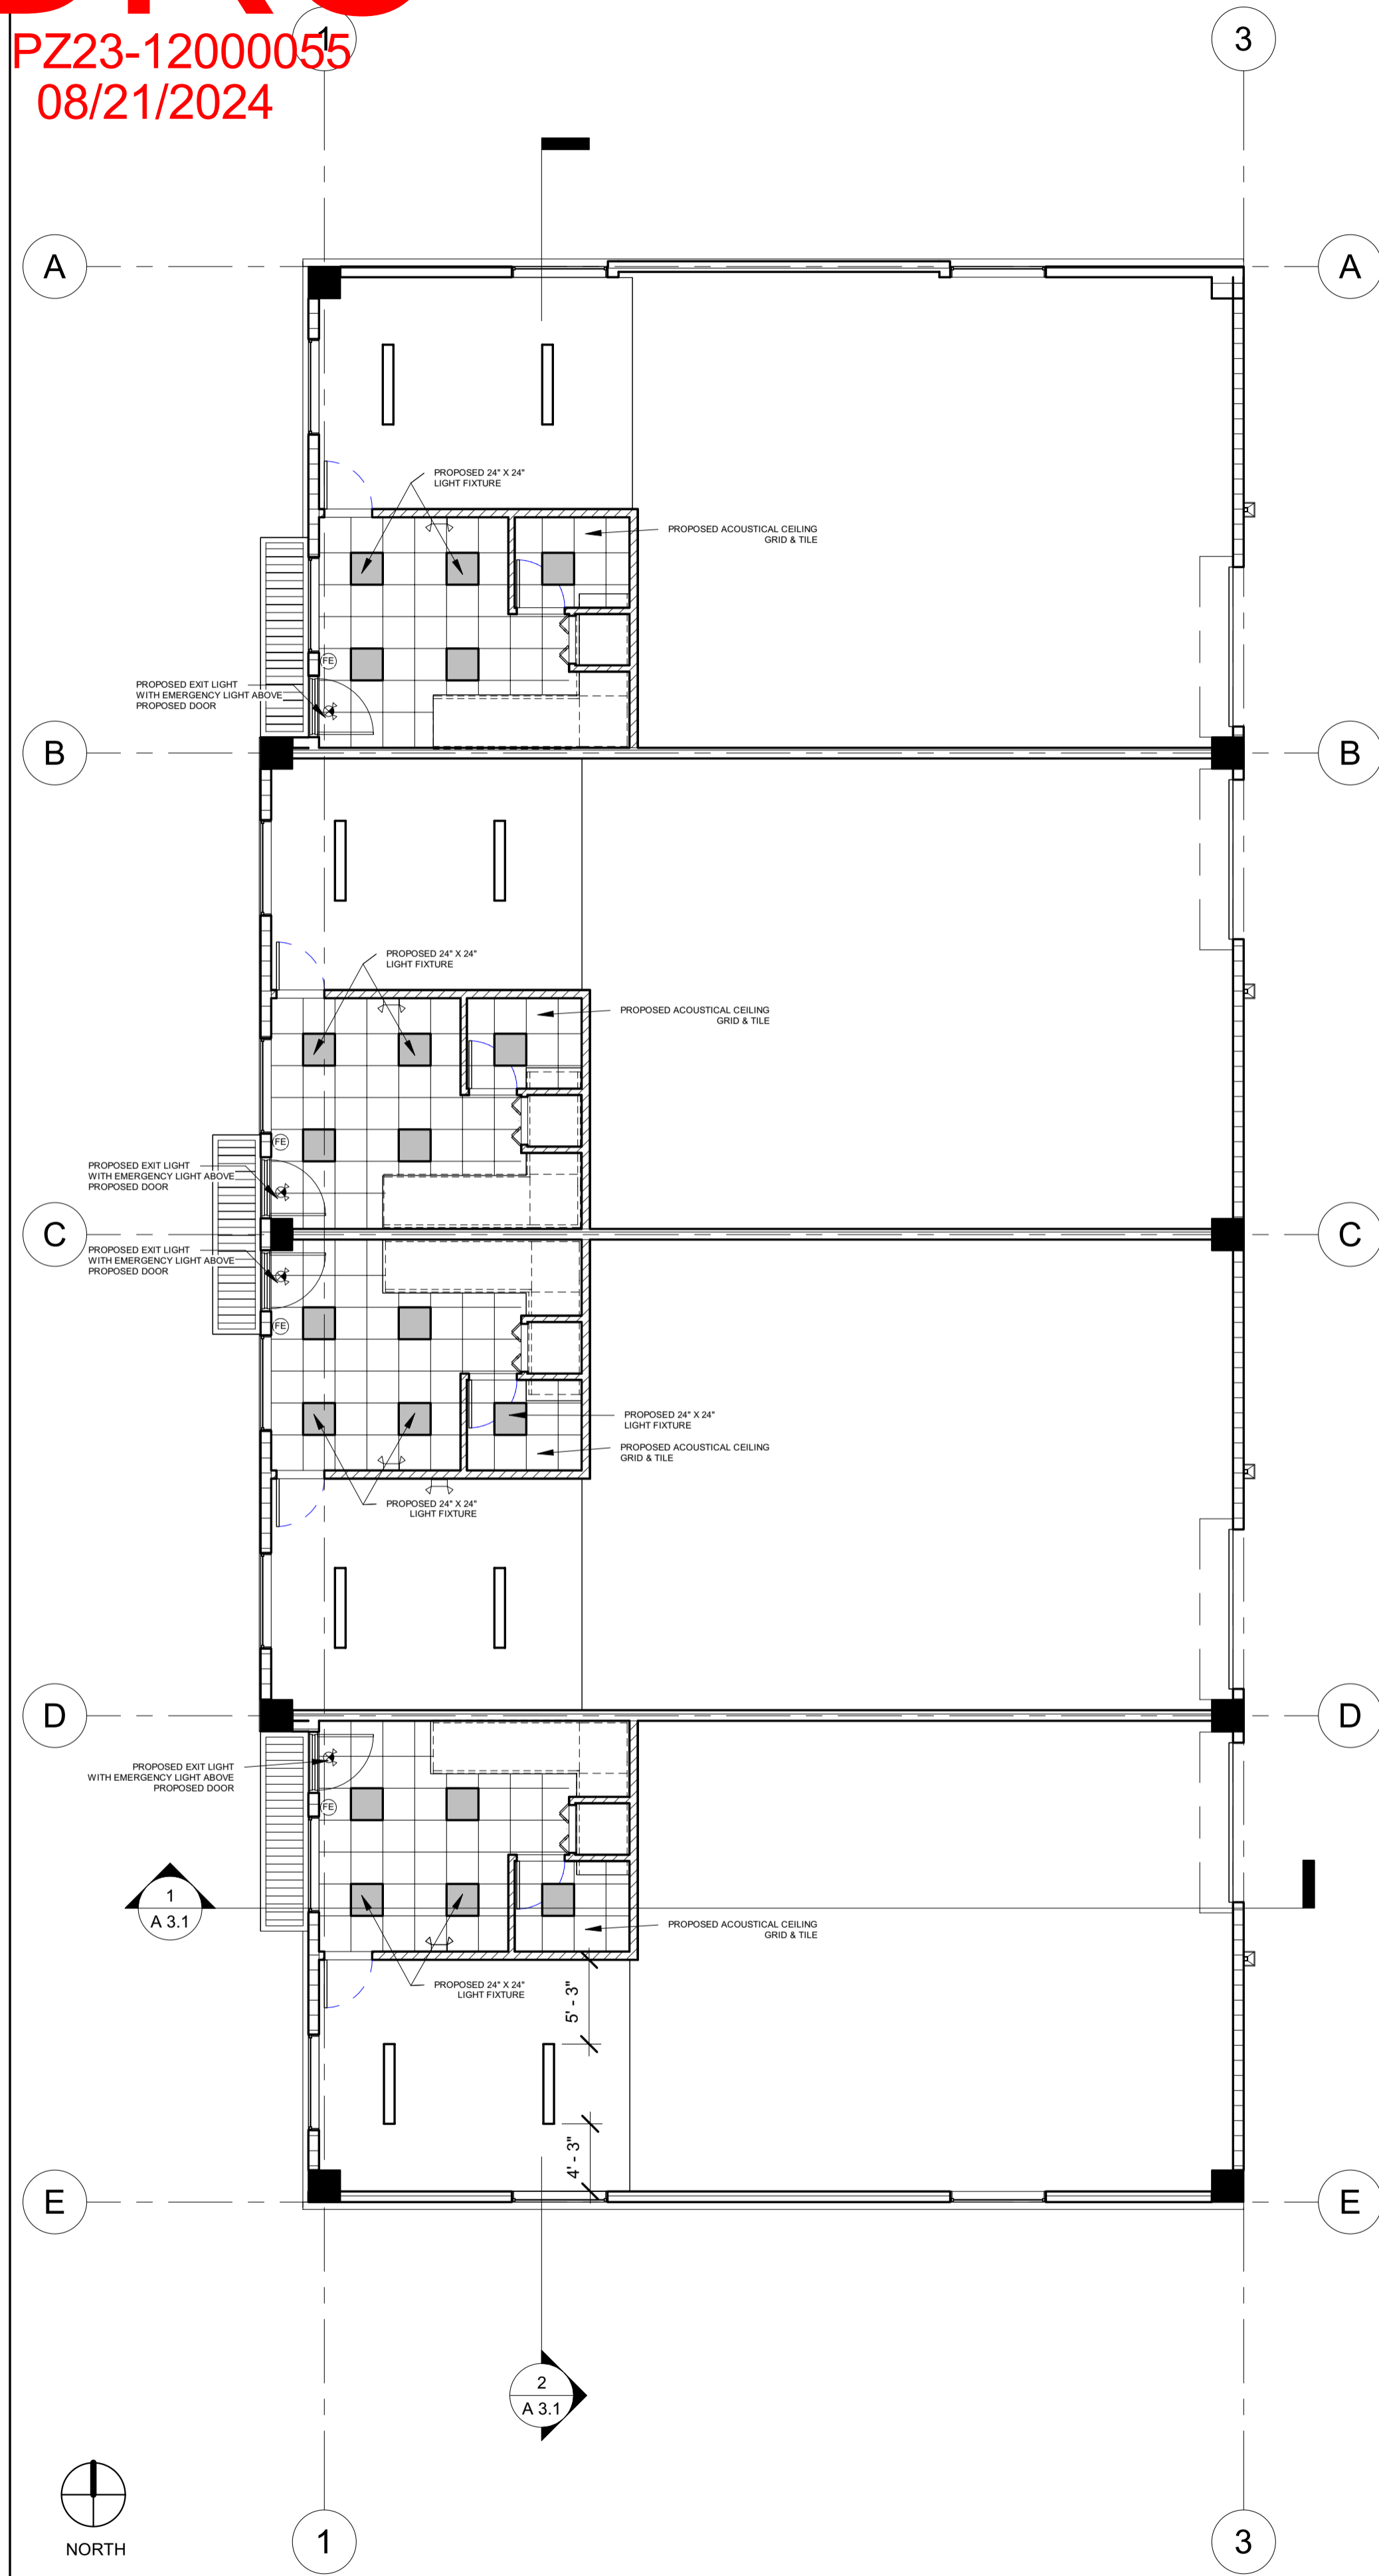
PZ23-12000055
08/21/2024

1

3

A

A

PROPOSED 24" X 24" LIGHT FIXTURE

PROPOSED ACOUSTICAL CEILING GRID & TILE

FE

PROPOSED EXIT LIGHT WITH EMERGENCY LIGHT ABOVE PROPOSED DOOR

B

B

PROPOSED 24" X 24" LIGHT FIXTURE

PROPOSED ACOUSTICAL CEILING GRID & TILE

FE

PROPOSED EXIT LIGHT WITH EMERGENCY LIGHT ABOVE PROPOSED DOOR

C

C

PROPOSED EXIT LIGHT WITH EMERGENCY LIGHT ABOVE PROPOSED DOOR

FE

PROPOSED 24" X 24" LIGHT FIXTURE

PROPOSED ACOUSTICAL CEILING GRID & TILE

PROPOSED 24" X 24" LIGHT FIXTURE

D

D

PROPOSED EXIT LIGHT WITH EMERGENCY LIGHT ABOVE PROPOSED DOOR

FE

1
A 3.1

PROPOSED ACOUSTICAL CEILING GRID & TILE

PROPOSED 24" X 24" LIGHT FIXTURE

5' - 3"

4' - 3"

E

E

2
A 3.1

NORTH

1

3